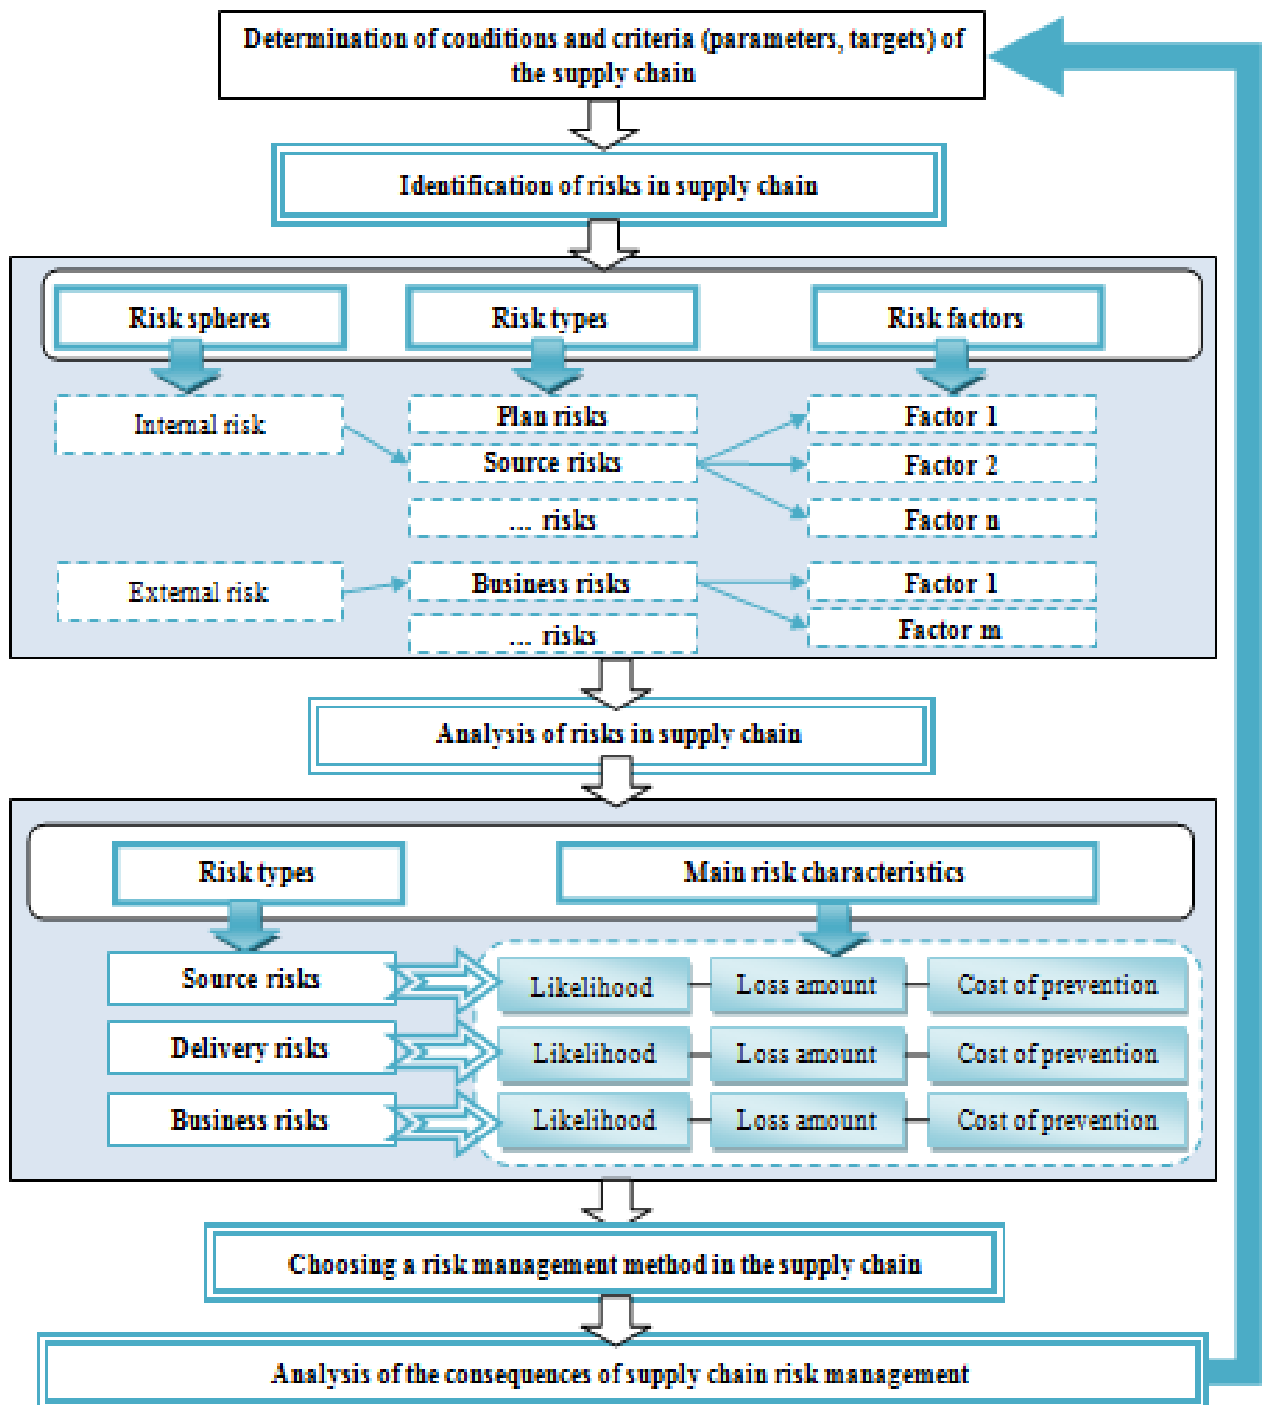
Determination of conditions and criteria (parameters, targets) of the supply chain

Identification of risks in supply chain

Risk spheres

Risk types

Risk factors

Internal risk

Plan risks

Source risks

... risks

Factor 1

Factor 2

Factor n

External risk

Business risks

... risks

Factor 1

Factor m

Analysis of risks in supply chain

Risk types

Main risk characteristics

Source risks

Likelihood

Loss amount

Cost of prevention

Delivery risks

Likelihood

Loss amount

Cost of prevention

Business risks

Likelihood

Loss amount

Cost of prevention

Choosing a risk management method in the supply chain

Analysis of the consequences of supply chain risk management